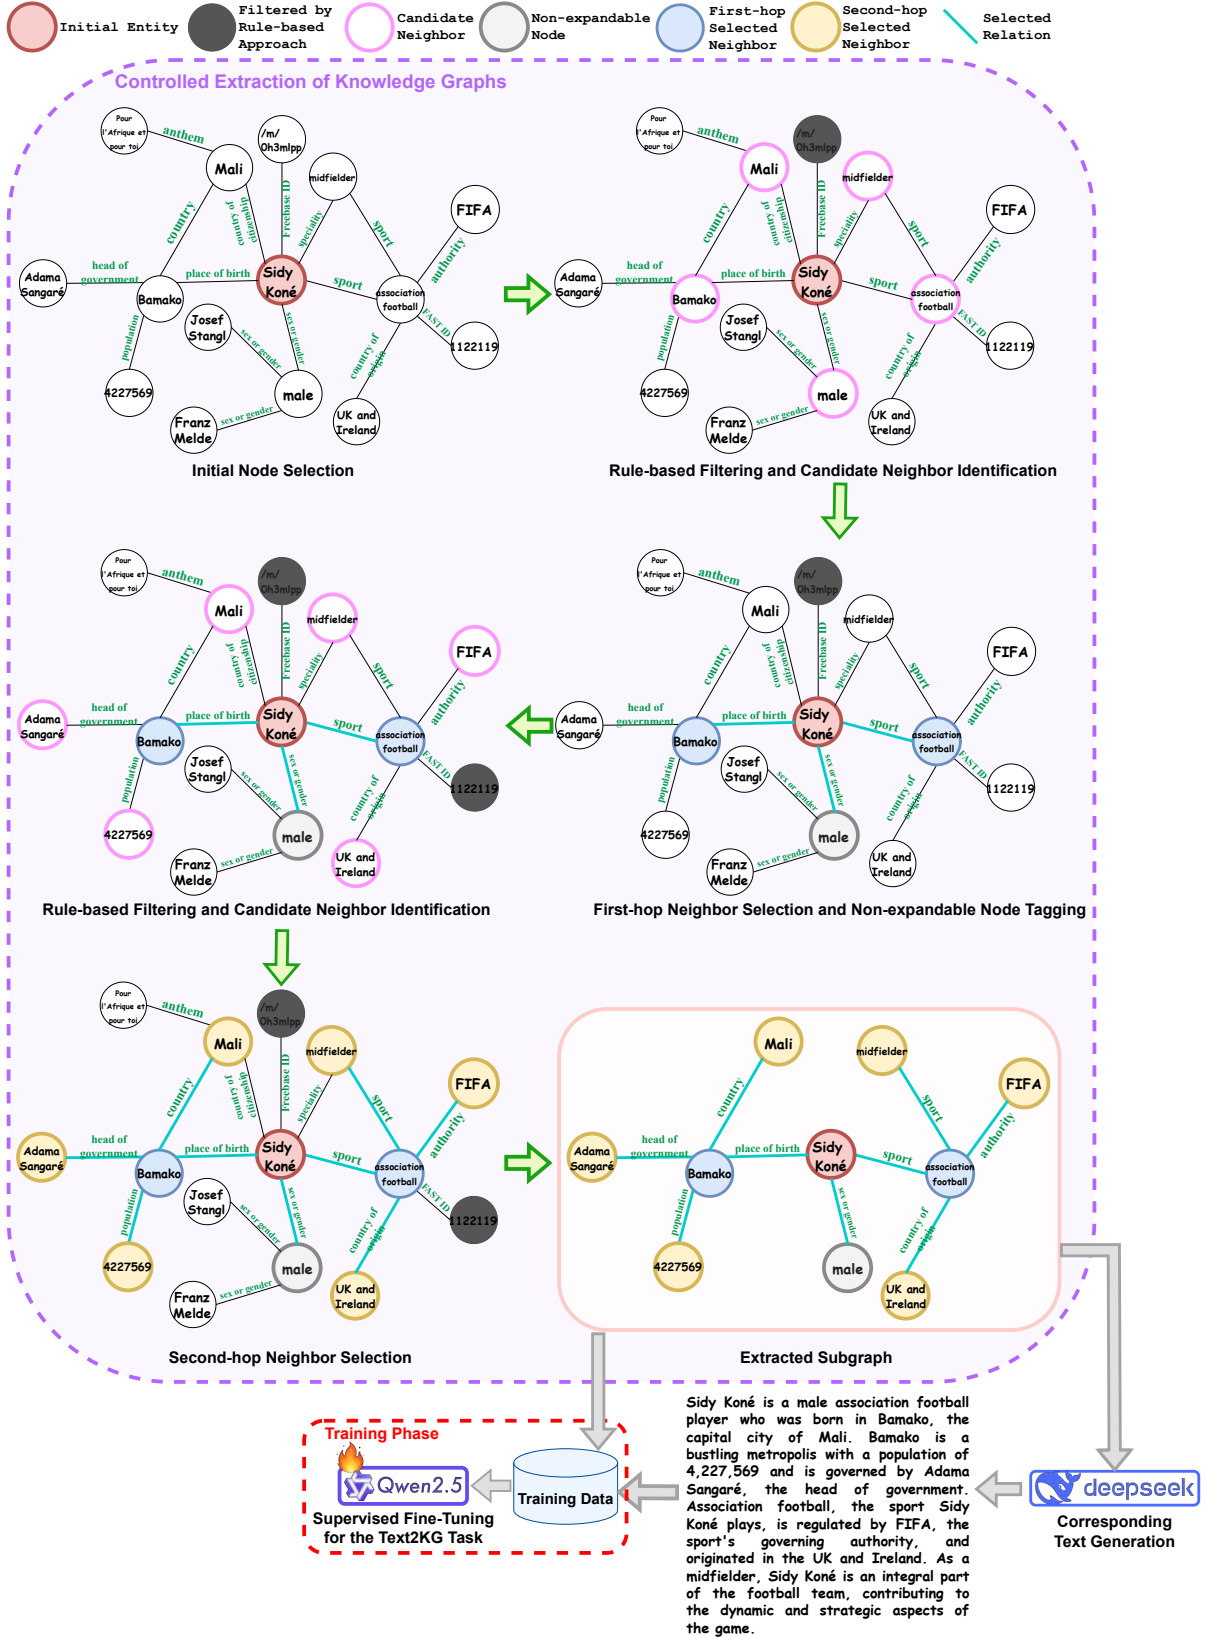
Initial Entity
Filtered by Rule-based Approach
Candidate Neighbor
Non-expandable Node
First-hop Selected Neighbor
Second-hop Selected Neighbor
Selected Relation

Controlled Extraction of Knowledge Graphs

Pour l'Afrique et pour toi
anthem
Mali
/m/0h3mlpp
midfielder
FIFA
country
country of citizenship
Freebase ID
specialty
sport
authority
Adama Sangaré
head of government
place of birth
Sidy Koné
sport
association football
Bamako
Josef Stangl
sex or gender
sex or gender
FAST ID
1122119
population
country of origin
4227569
male
Franz Melde
sex or gender
UK and Ireland

Initial Node Selection

Rule-based Filtering and Candidate Neighbor Identification

Rule-based Filtering and Candidate Neighbor Identification

First-hop Neighbor Selection and Non-expandable Node Tagging

Second-hop Neighbor Selection

Extracted Subgraph

Sidy Koné is a male association football player who was born in Bamako, the capital city of Mali. Bamako is a bustling metropolis with a population of 4,227,569 and is governed by Adama Sangaré, the head of government. Association football, the sport Sidy Koné plays, is regulated by FIFA, the sport's governing authority, and originated in the UK and Ireland. As a midfielder, Sidy Koné is an integral part of the football team, contributing to the dynamic and strategic aspects of the game.

Training Phase
Qwen2.5
Supervised Fine-Tuning for the Text2KG Task
Training Data
deepseek
Corresponding Text Generation